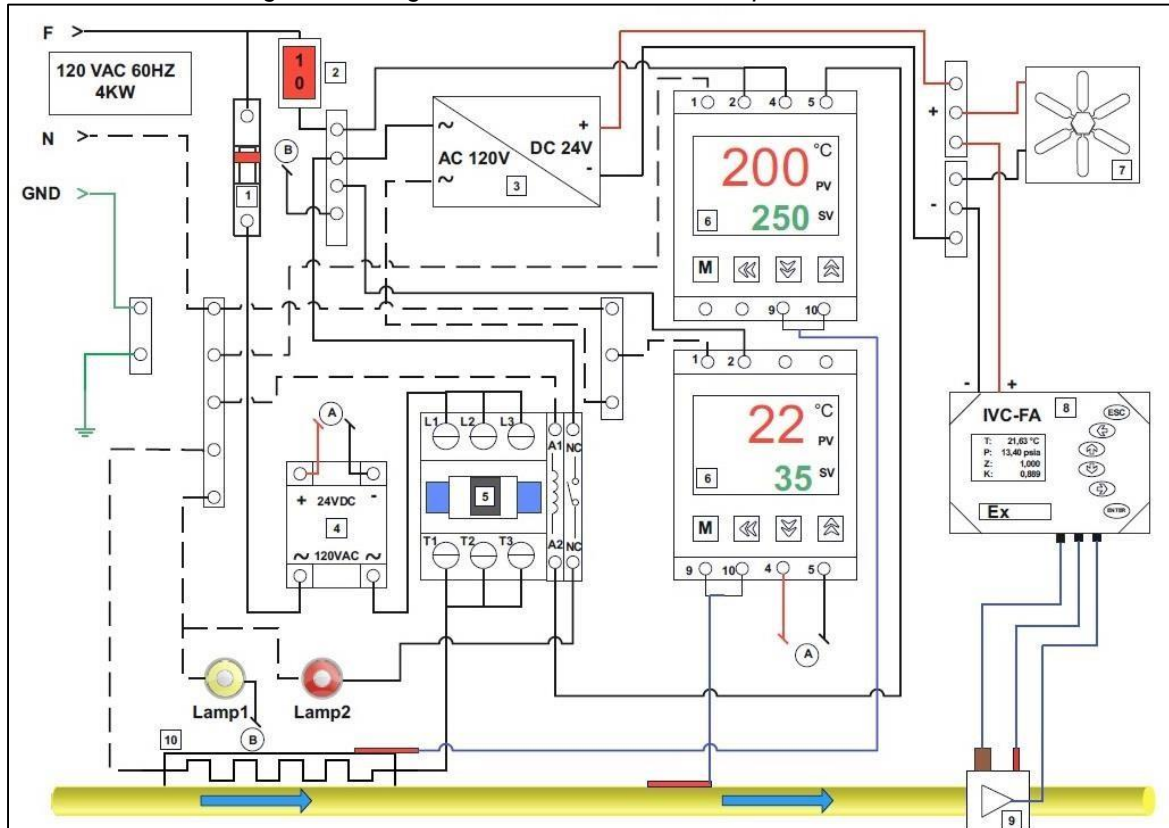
F
120 VAC 60HZ
4KW
N
GND
1
0
2
B
1
AC 120V
DC 24V
+
-
3
1 2 4 5
200 °C
PV
250 SV
6
M
9 10
+
-
7
A
+ 24VDC -
4
120VAC
L1 L2 L3
5
T1 T2 T3
A1
A2
NC
NC
1 2
22 °C
PV
35 SV
6
M
9 10 4 5
A
-
+
IVC-FA
8
ESC
T: 21,63 °C
P: 13,40 psia
Z: 1,000
K: 0,889
Ex
ENTER
Lamp1
Lamp2
B
10
9